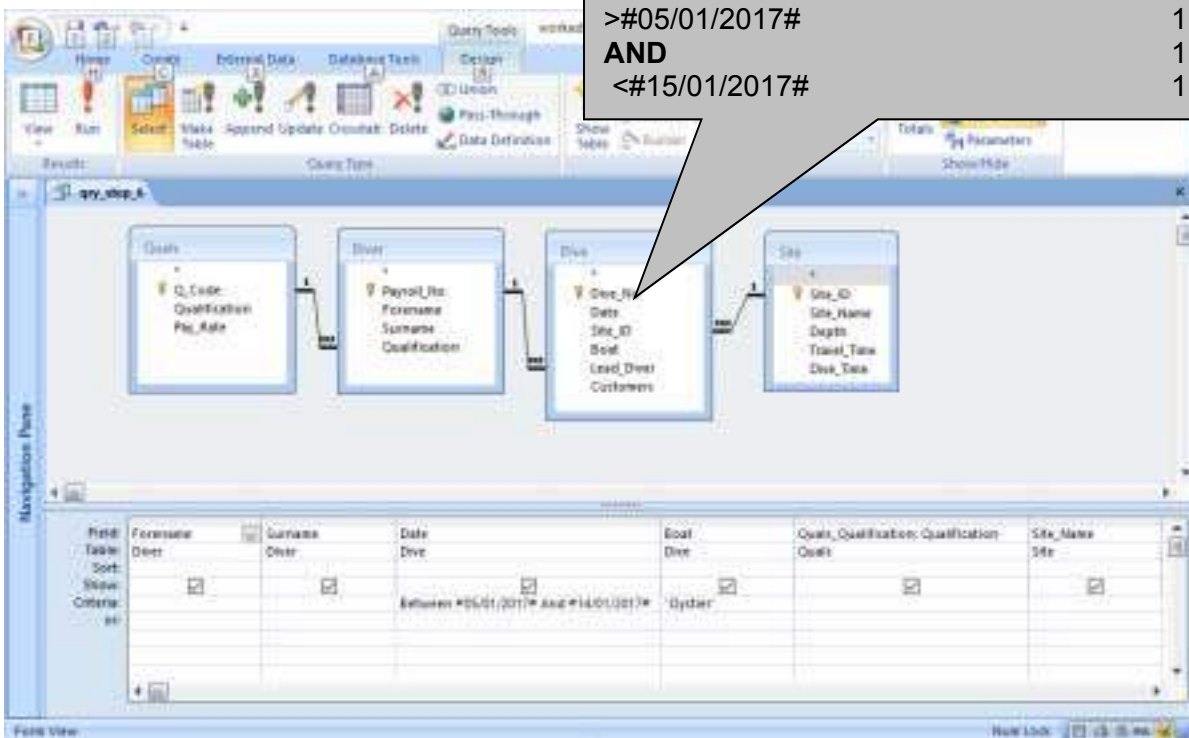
Query Tools

Home Create External Data Database Tools Design

View Run Select Make Table Append Update Crosstab Delete Union Pass-Through Data Definition Show Table Totals Parameters

Results Query Type Show/Hide

>#05/01/2017# 1
**AND** 1
<#15/01/2017# 1

qry_step_6

Quals
*
Q_Code
Qualification
Pay_Rate

Diver
*
Payroll_No
Forename
Surname
Qualification

Dive
*
Dive_No
Date
Site_ID
Boat
Lead_Diver
Customers

Site
*
Site_ID
Site_Name
Depth
Travel_Time
Dive_Time

Navigation Pane

| Field: | Forename | Surname | Date | Boat | Quals_Qualification: Qualification | Site_Name |
|---|---|---|---|---|---|---|
| Table: | Diver | Diver | Dive | Dive | Quals | Site |
| Sort: | | | | | | |
| Show: | ☑ | ☑ | ☑ | ☑ | ☑ | ☑ |
| Criteria: | | | Between #05/01/2017# And #14/01/2017# | "Oyster" | | |
| or: | | | | | | |

Form View Num Lock